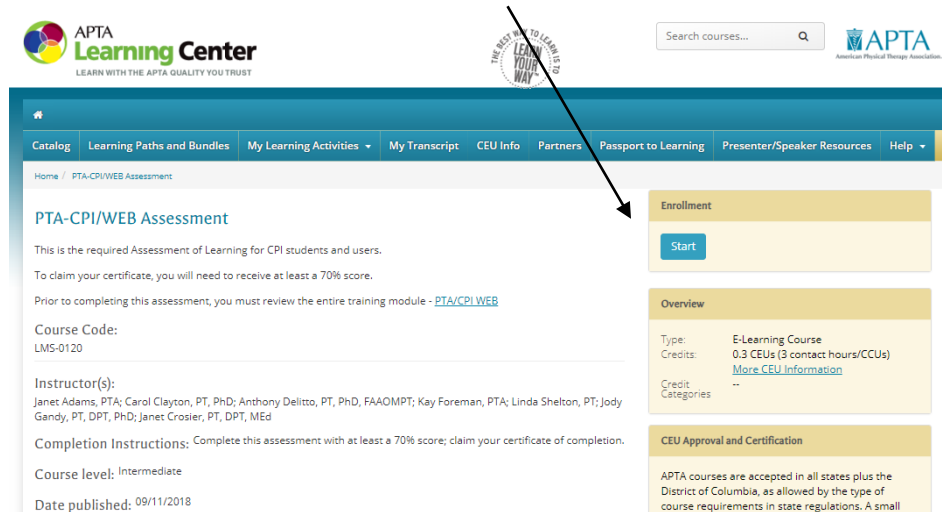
APTA Learning Center
LEARN WITH THE APTA QUALITY YOU TRUST

THE BEST WAY TO LEARN IS TO LEARN YOUR WAY

Search courses...

APTA
American Physical Therapy Association

Catalog | Learning Paths and Bundles | My Learning Activities | My Transcript | CEU Info | Partners | Passport to Learning | Presenter/Speaker Resources | Help

Home / PTA-CPI/WEB Assessment

PTA-CPI/WEB Assessment

This is the required Assessment of Learning for CPI students and users.

To claim your certificate, you will need to receive at least a 70% score.

Prior to completing this assessment, you must review the entire training module - PTA/CPI WEB

Course Code:
LMS-0120

Instructor(s):
Janet Adams, PTA; Carol Clayton, PT, PhD; Anthony Delitto, PT, PhD, FAAOMPT; Kay Foreman, PTA; Linda Shelton, PT; Jody Gandy, PT, DPT, PhD; Janet Crosier, PT, DPT, MEd

Completion Instructions: Complete this assessment with at least a 70% score; claim your certificate of completion.

Course level: Intermediate

Date published: 09/11/2018

Enrollment

Start

Overview

Type: E-Learning Course
Credits: 0.3 CEUs (3 contact hours/CCUs)
More CEU Information
Credit Categories --

CEU Approval and Certification

APTA courses are accepted in all states plus the District of Columbia, as allowed by the type of course requirements in state regulations. A small